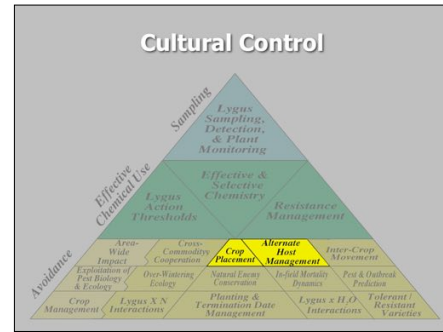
Cultural Control

Sampling

Effective Chemical Use

Avoidance

Lygus Sampling, Detection, & Plant Monitoring

Lygus Action Thresholds

Effective & Selective Chemistry

Resistance Management

Area-Wide Impact

Cross-Commodity Cooperation

Crop Placement

Alternate Host Management

Inter-Crop Movement

Exploitation of Pest Biology & Ecology

Over-Wintering Ecology

Natural Enemy Conservation

In-field Mortality Dynamics

Pest & Outbreak Prediction

Crop Management

Lygus X N Interactions

Planting & Termination Date Management

Lygus x $H_2O$ Interactions

Tolerant / Resistant Varieties